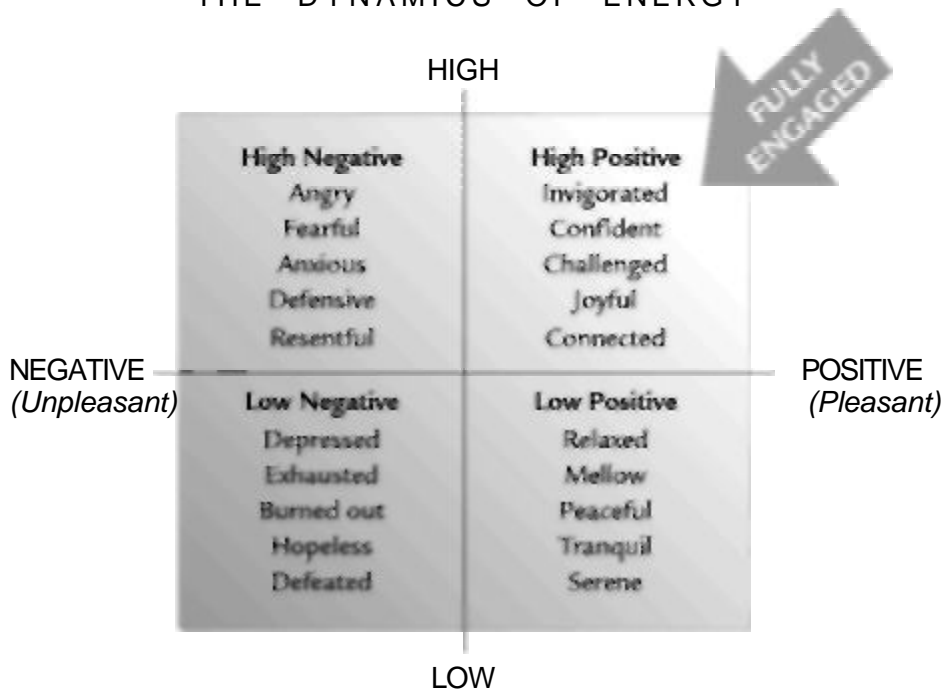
THE DYNAMICS OF ENERGY

HIGH

FULLY ENGAGED

| High Negative | High Positive |
|---|---|
| Angry | Invigorated |
| Fearful | Confident |
| Anxious | Challenged |
| Defensive | Joyful |
| Resentful | Connected |
| **Low Negative** | **Low Positive** |
| Depressed | Relaxed |
| Exhausted | Mellow |
| Burned out | Peaceful |
| Hopeless | Tranquil |
| Defeated | Serene |

NEGATIVE
*(Unpleasant)*

POSITIVE
*(Pleasant)*

LOW